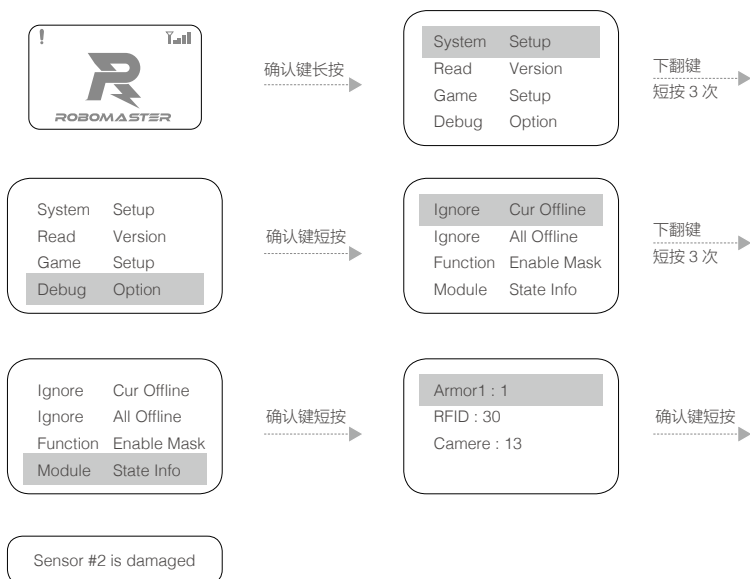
!

ROBOMASTER

确认键长按

System Setup
Read Version
Game Setup
Debug Option

下翻键
短按 3 次

System Setup
Read Version
Game Setup
Debug Option

确认键短按

Ignore Cur Offline
Ignore All Offline
Function Enable Mask
Module State Info

下翻键
短按 3 次

Ignore Cur Offline
Ignore All Offline
Function Enable Mask
Module State Info

确认键短按

Armor1 : 1
RFID : 30
Camere : 13

确认键短按

Sensor #2 is damaged